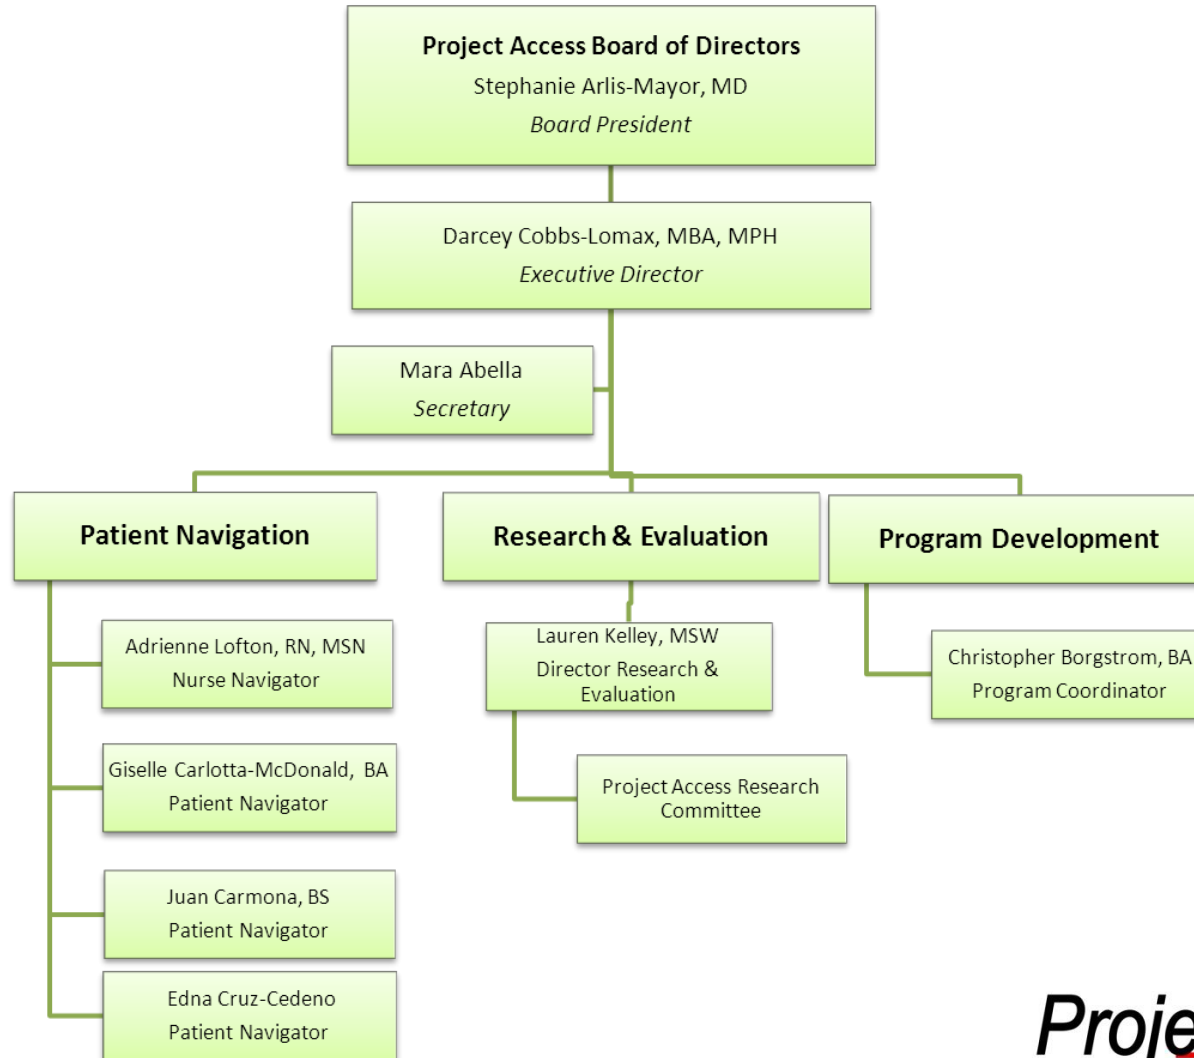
Project Access Board of Directors
Stephanie Arlis-Mayor, MD
Board President

Darcey Cobbs-Lomax, MBA, MPH
Executive Director

Mara Abella
Secretary

Patient Navigation

Research & Evaluation

Program Development

Adrienne Lofton, RN, MSN
Nurse Navigator

Giselle Carlotta-McDonald, BA
Patient Navigator

Juan Carmona, BS
Patient Navigator

Edna Cruz-Cedeno
Patient Navigator

Lauren Kelley, MSW
Director Research & Evaluation

Project Access Research Committee

Christopher Borgstrom, BA
Program Coordinator

Proje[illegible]